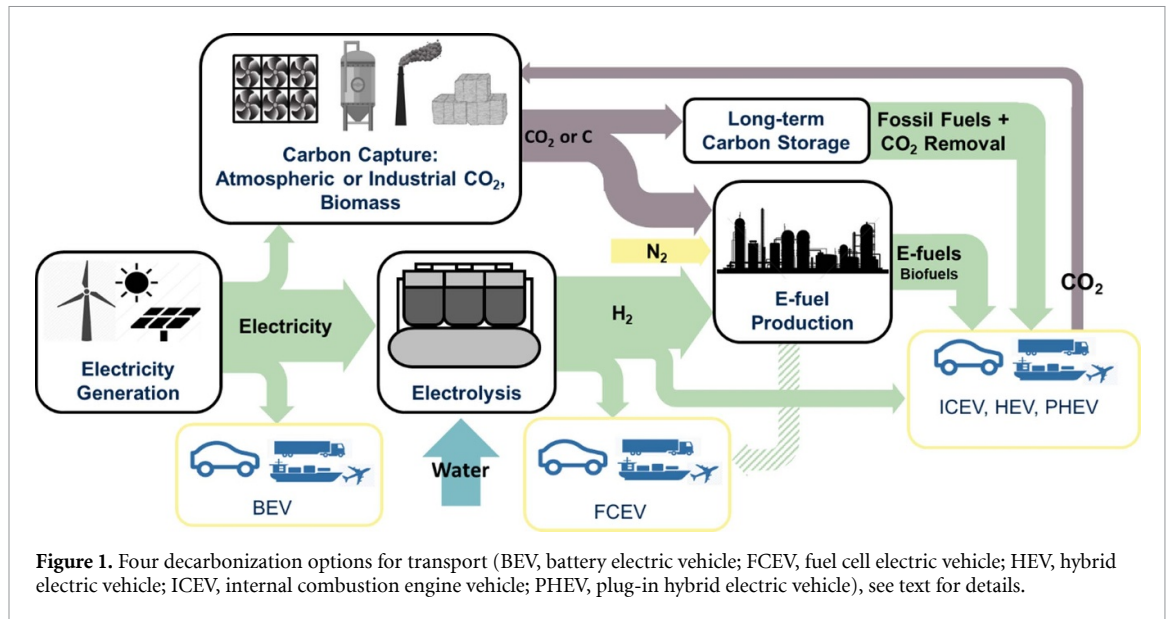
Carbon Capture: Atmospheric or Industrial $CO_2$, Biomass

$CO_2$ or C

Long-term Carbon Storage

Fossil Fuels + $CO_2$ Removal

$N_2$

E-fuel Production

E-fuels
Biofuels

$CO_2$

Electricity Generation

Electricity

Electrolysis

$H_2$

ICEV, HEV, PHEV

BEV

Water

FCEV

**Figure 1.** Four decarbonization options for transport (BEV, battery electric vehicle; FCEV, fuel cell electric vehicle; HEV, hybrid electric vehicle; ICEV, internal combustion engine vehicle; PHEV, plug-in hybrid electric vehicle), see text for details.